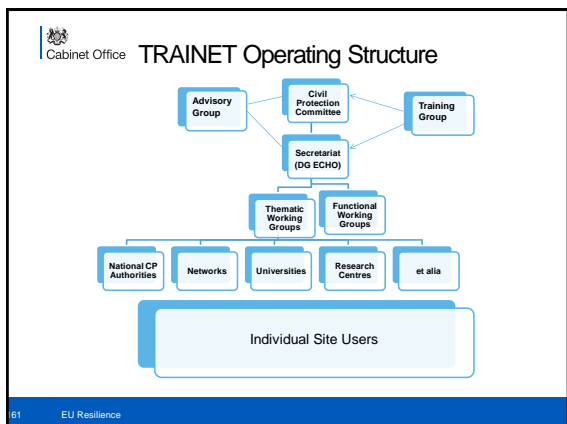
Cabinet Office TRAINET Operating Structure

Advisory Group

Civil Protection Committee

Training Group

Secretariat (DG ECHO)

Thematic Working Groups

Functional Working Groups

National CP Authorities

Networks

Universities

Research Centres

et alia

Individual Site Users

61 EU Resilience